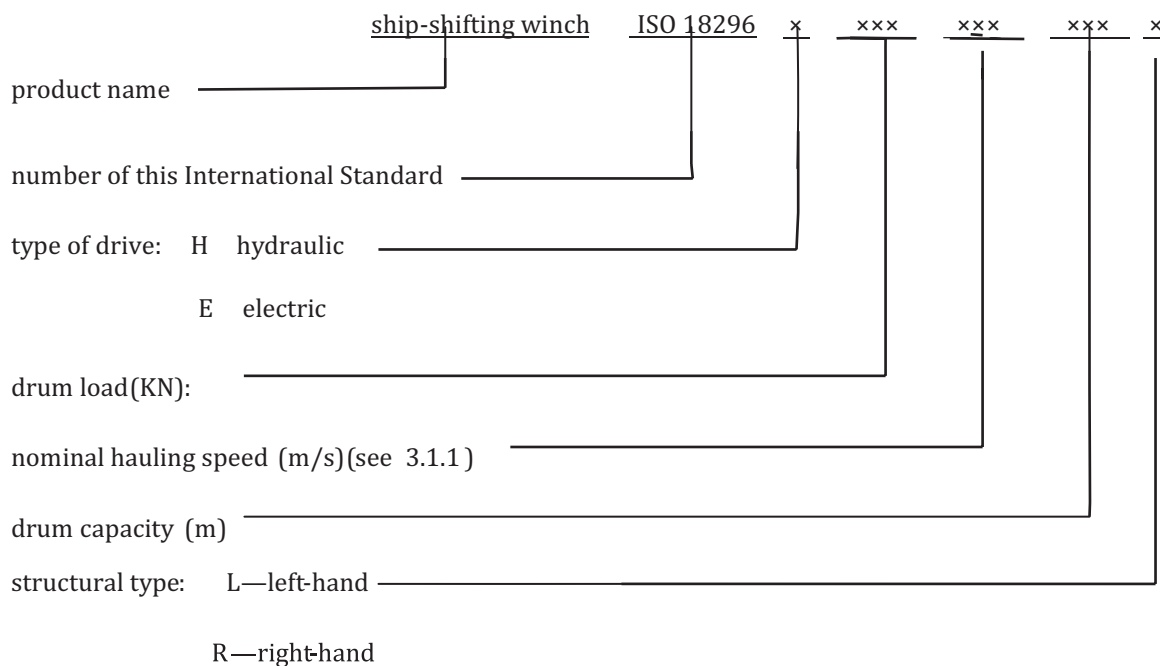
ship-shifting winch ISO 18296 × ××× ××× ××× ×

product name

number of this International Standard

type of drive: H hydraulic

E electric

drum load(KN):

nominal hauling speed (m/s)(see 3.1.1 )

drum capacity (m)

structural type: L—left-hand

R—right-hand